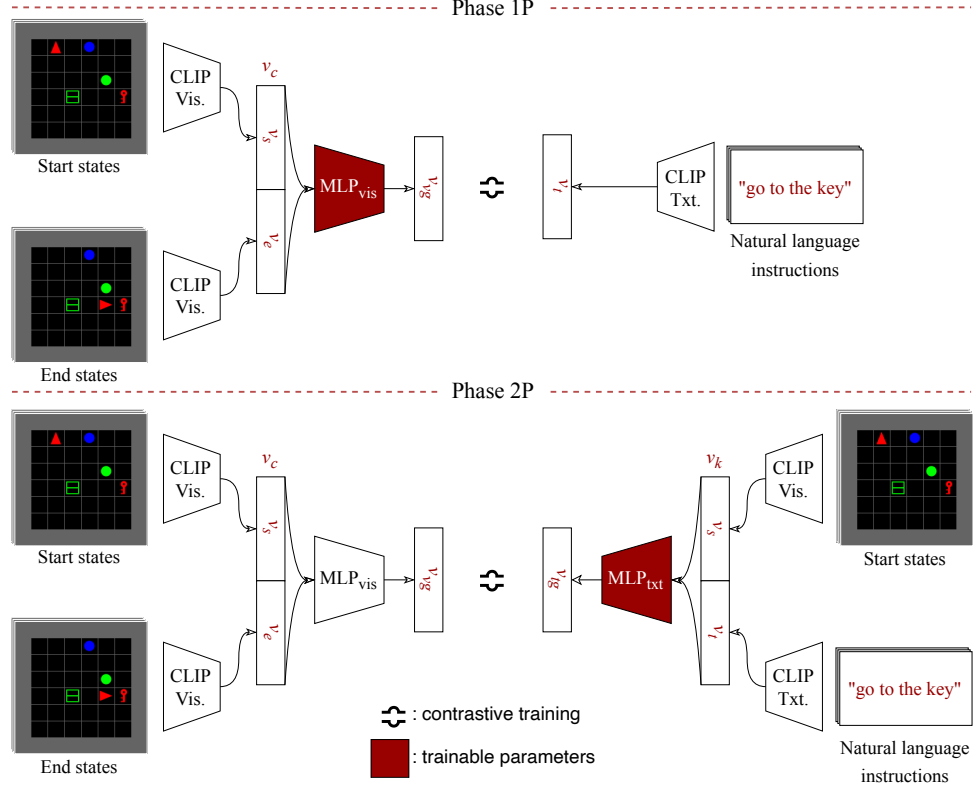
Phase 1P

CLIP Vis.

$v_c$

$v_s$

Start states

$MLP_{vis}$

$v_{vg}$

$v_l$

CLIP Txt.

"go to the key"

Natural language instructions

CLIP Vis.

$v_e$

End states

Phase 2P

CLIP Vis.

$v_c$

$v_s$

Start states

$MLP_{vis}$

$v_{vg}$

$v_{lg}$

$MLP_{txt}$

$v_k$

$v_s$

CLIP Vis.

Start states

CLIP Vis.

$v_e$

End states

$v_l$

CLIP Txt.

"go to the key"

Natural language instructions

: contrastive training

: trainable parameters